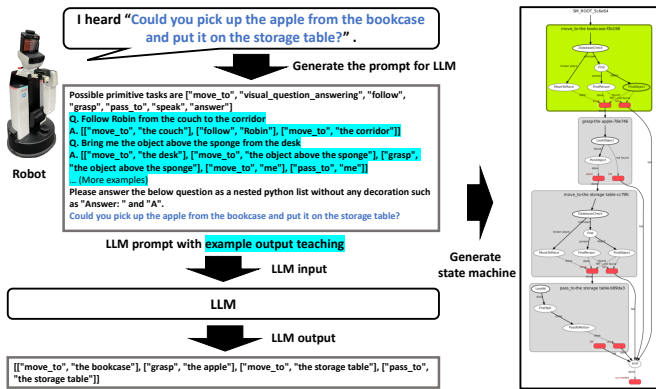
I heard "Could you pick up the apple from the bookcase and put it on the storage table?".

Robot

Generate the prompt for LLM

Possible primitive tasks are ["move_to", "visual_question_answering", "follow", "grasp", "pass_to", "speak", "answer"]
Q. Follow Robin from the couch to the corridor
A. [["move_to", "the couch"], ["follow", "Robin"], ["move_to", "the corridor"]]
Q. Bring me the object above the sponge from the desk
A. [["move_to", "the desk"], ["move_to", "the object above the sponge"], ["grasp", "the object above the sponge"], ["move_to", "me"], ["pass_to", "me"]]
... (More examples)
Please answer the below question as a nested python list without any decoration such as "Answer: " and "A".
Could you pick up the apple from the bookcase and put it on the storage table?

LLM prompt with example output teaching

LLM input

LLM

LLM output

[["move_to", "the bookcase"], ["grasp", "the apple"], ["move_to", "the storage table"], ["pass_to", "the storage table"]]

Generate state machine

SM_ROOT_5c6e84
move_to-the bookcase-f0b398
grasp-the apple-7de746
move_to-the storage table-cc79fc
pass_to-the storage table-b89da3
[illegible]